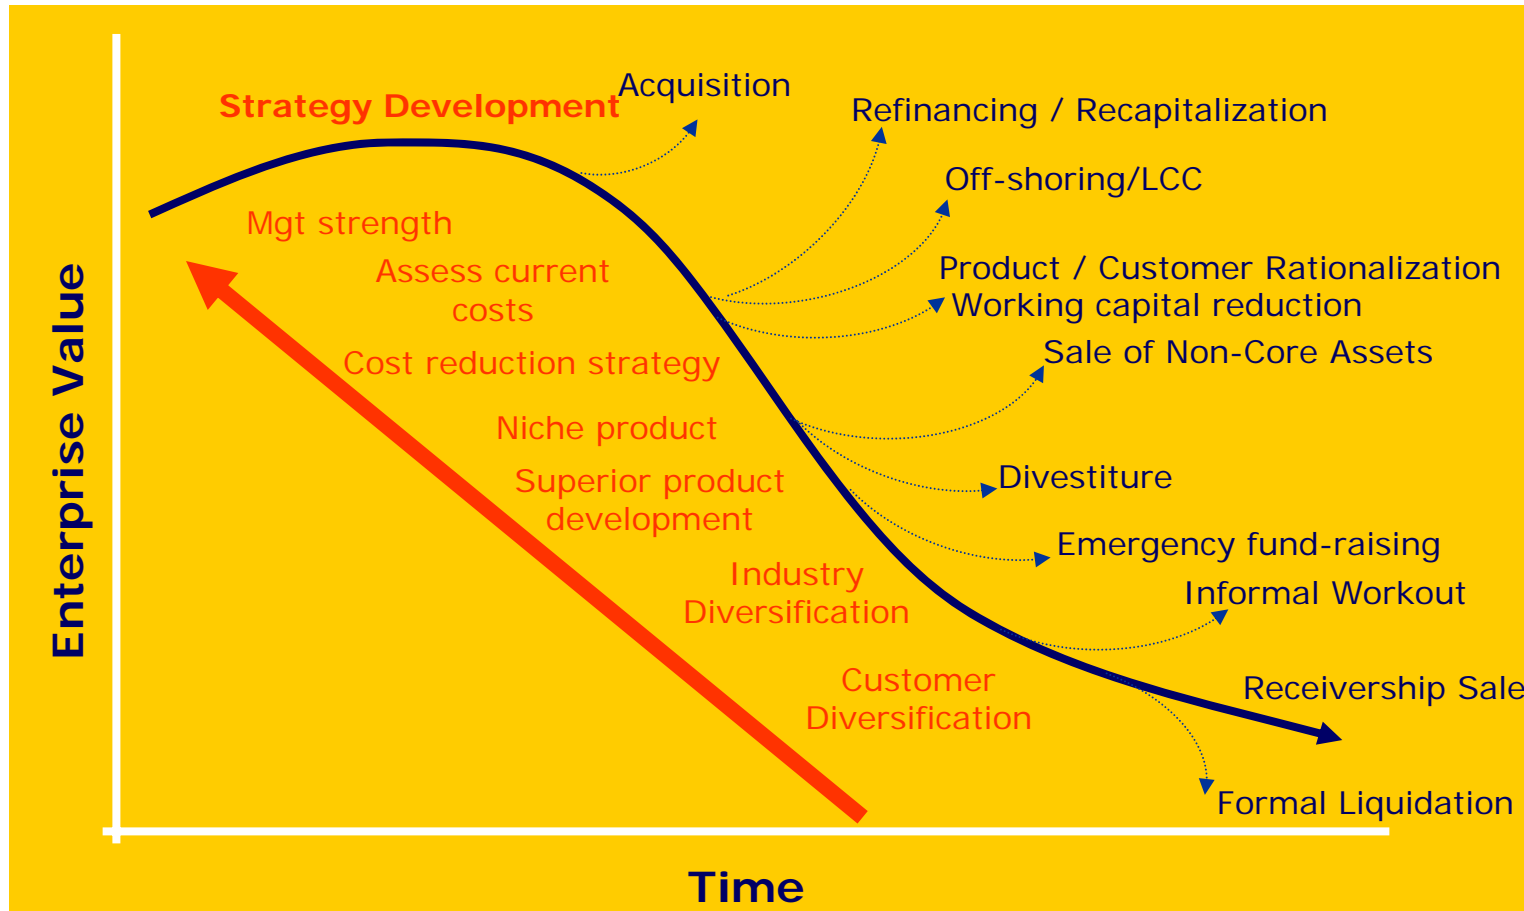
Enterprise Value

Strategy Development

Acquisition

Refinancing / Recapitalization

Off-shoring/LCC

Product / Customer Rationalization

Working capital reduction

Sale of Non-Core Assets

Divestiture

Emergency fund-raising

Informal Workout

Receivership Sale

Formal Liquidation

Mgt strength

Assess current costs

Cost reduction strategy

Niche product

Superior product development

Industry Diversification

Customer Diversification

Time